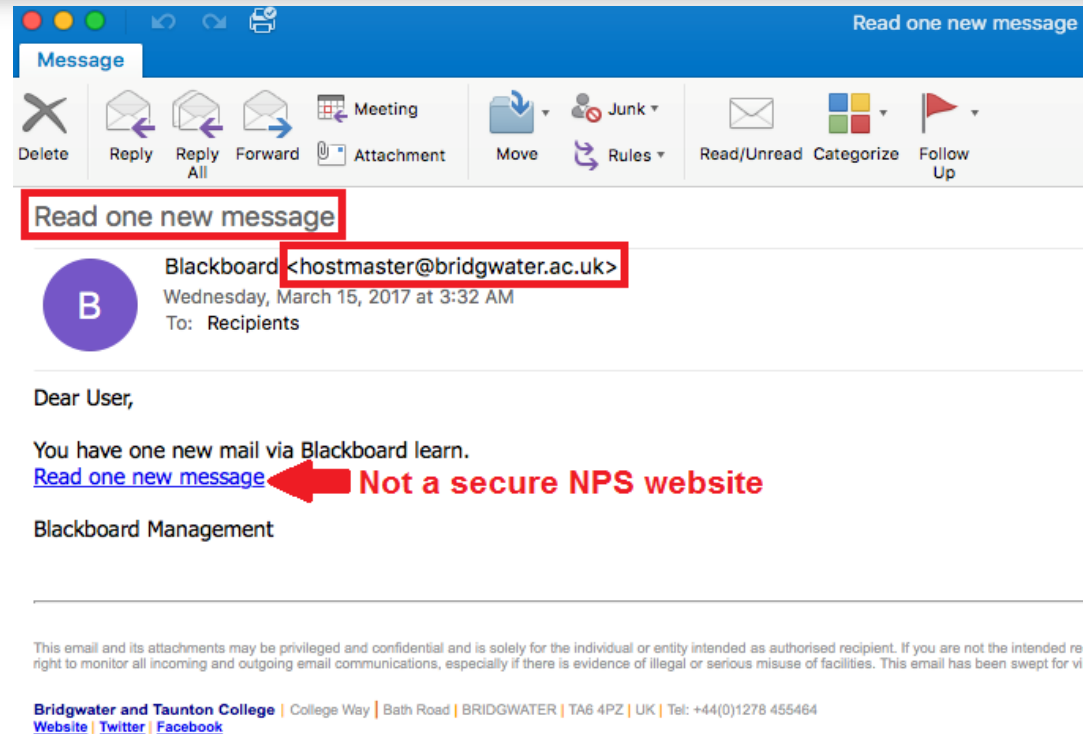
Read one new message

Message

Delete
Reply
Reply All
Forward
Meeting
Attachment
Move
Junk
Rules
Read/Unread
Categorize
Follow Up

Read one new message

B

Blackboard <hostmaster@bridgwater.ac.uk>
Wednesday, March 15, 2017 at 3:32 AM
To: Recipients

Dear User,

You have one new mail via Blackboard learn.
Read one new message

Not a secure NPS website

Blackboard Management

This email and its attachments may be privileged and confidential and is solely for the individual or entity intended as authorised recipient. If you are not the intended re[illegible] right to monitor all incoming and outgoing email communications, especially if there is evidence of illegal or serious misuse of facilities. This email has been swept for vi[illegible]

Bridgwater and Taunton College | College Way | Bath Road | BRIDGWATER | TA6 4PZ | UK | Tel: +44(0)1278 455464
Website | Twitter | Facebook